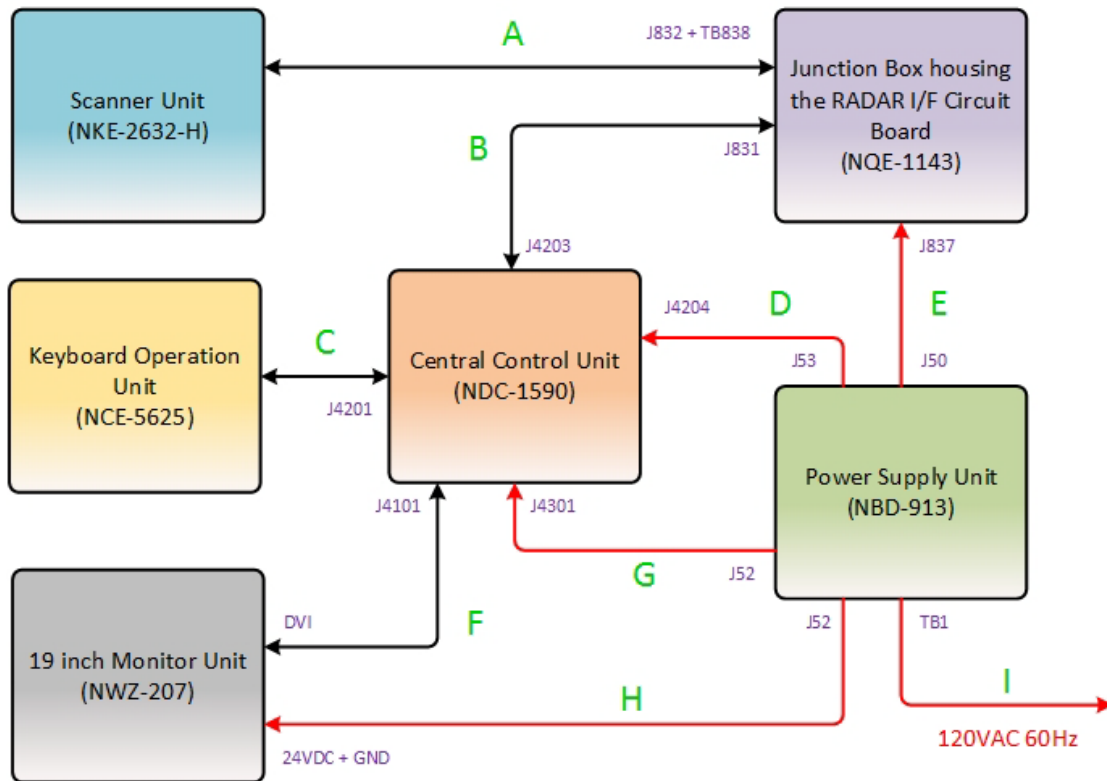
Scanner Unit
(NKE-2632-H)

A

J832 + TB838

Junction Box housing the RADAR I/F Circuit Board
(NQE-1143)

B

J831

J4203

Keyboard Operation Unit
(NCE-5625)

C

J4201

Central Control Unit
(NDC-1590)

J4204

D

J53

J837

E

J50

Power Supply Unit
(NBD-913)

J4101

J4301

G

J52

19 inch Monitor Unit
(NWZ-207)

DVI

F

J52

TB1

H

I

24VDC + GND

120VAC 60Hz